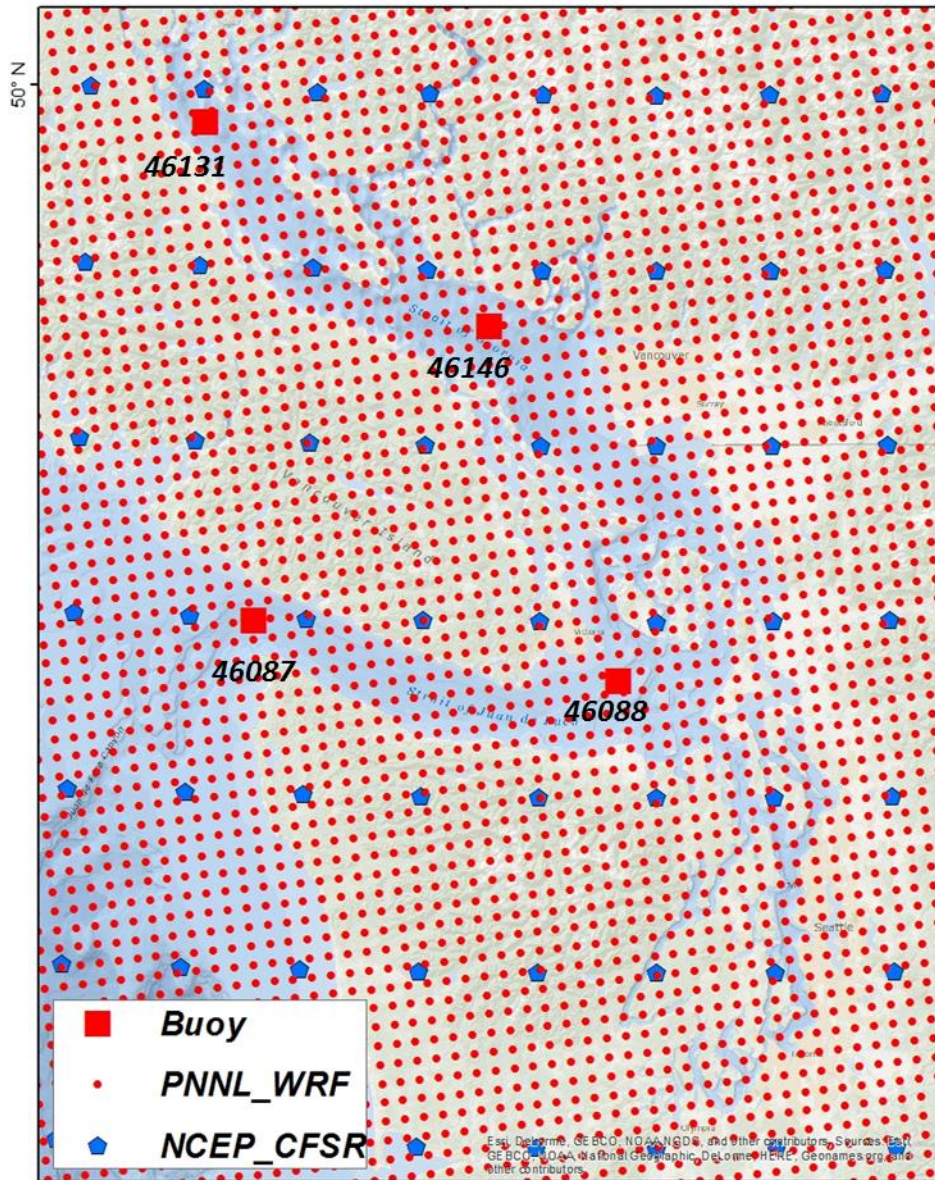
50° N

46131

Strait of Georgia

46146

Vancouver

Surrey

Abbotsford

Vancouver Island

46087

Victoria

46088

Strait of Juan de Fuca

Seattle

Olympia

Buoy

PNNL_WRF

NCEP_CFSR

Esri, DeLorme, GEBCO, NOAA NGDC, and other contributors, Sources: Esri, GEBCO, NOAA, National Geographic, DeLorme, HERE, Geonames.org, and other contributors